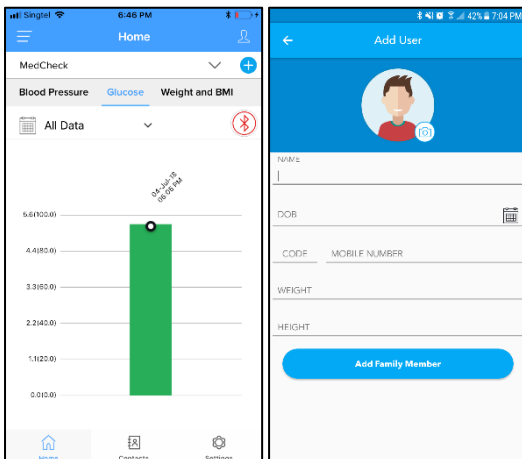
Singtel 6:46 PM

Home

MedCheck

Blood Pressure Glucose Weight and BMI

All Data

04-Jul-18 06:06 PM

5.6(100.0)

4.4(80.0)

3.3(60.0)

2.2(40.0)

1.1(20.0)

0.0(0.0)

Home Contacts Settings

42% 7:04 PM

Add User

NAME

DOB

CODE MOBILE NUMBER

WEIGHT

HEIGHT

Add Family Member